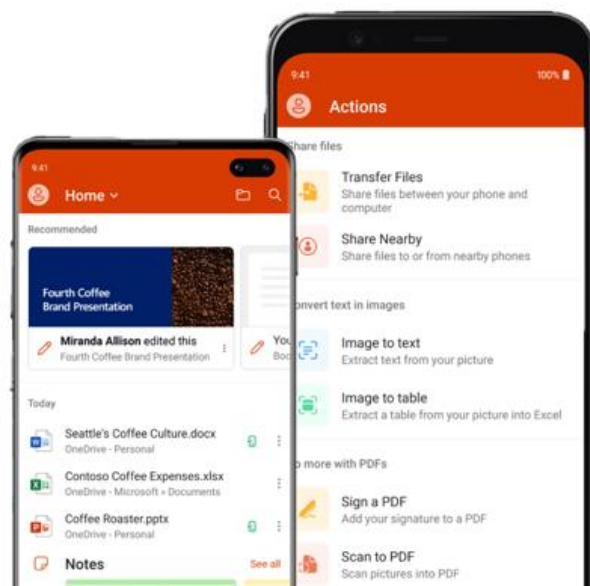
9:41

Home

Recommended

Fourth Coffee Brand Presentation

Miranda Allison edited this

Fourth Coffee Brand Presentation

You

Boo

Today

Seattle's Coffee Culture.docx

OneDrive - Personal

Contoso Coffee Expenses.xlsx

OneDrive - Microsoft » Documents

Coffee Roaster.pptx

OneDrive - Personal

Notes

See all

9:41

100%

Actions

hare files

Transfer Files

Share files between your phone and computer

Share Nearby

Share files to or from nearby phones

onvert text in images

Image to text

Extract text from your picture

Image to table

Extract a table from your picture into Excel

o more with PDFs

Sign a PDF

Add your signature to a PDF

Scan to PDF

Scan pictures into PDF